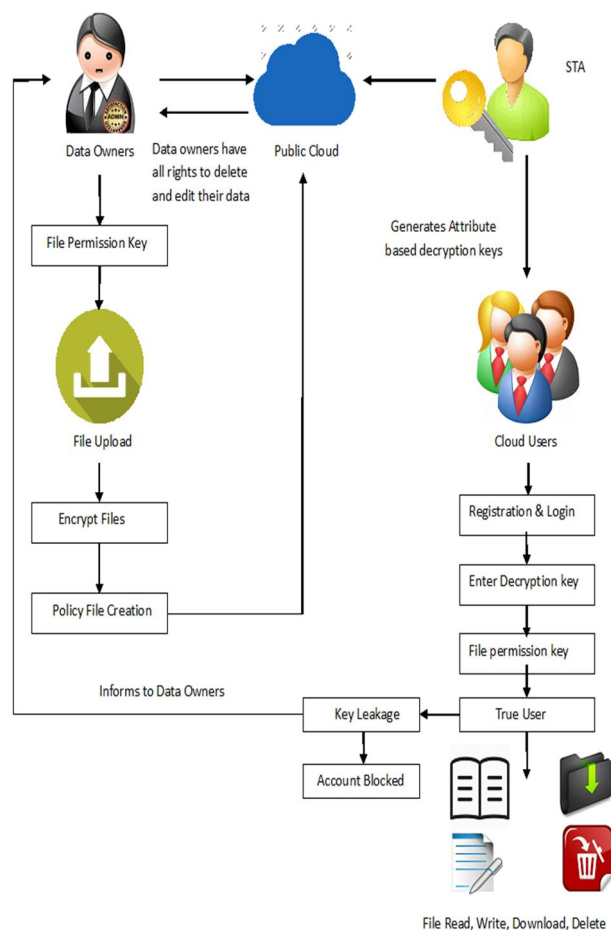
STA

Data Owners

Data owners have all rights to delete and edit their data

Public Cloud

ADMIN

Generates Attribute based decryption keys

File Permission Key

File Upload

Cloud Users

Encrypt Files

Registration & Login

Enter Decryption key

Policy File Creation

File permission key

Informs to Data Owners

Key Leakage

True User

Account Blocked

File Read, Write, Download, Delete